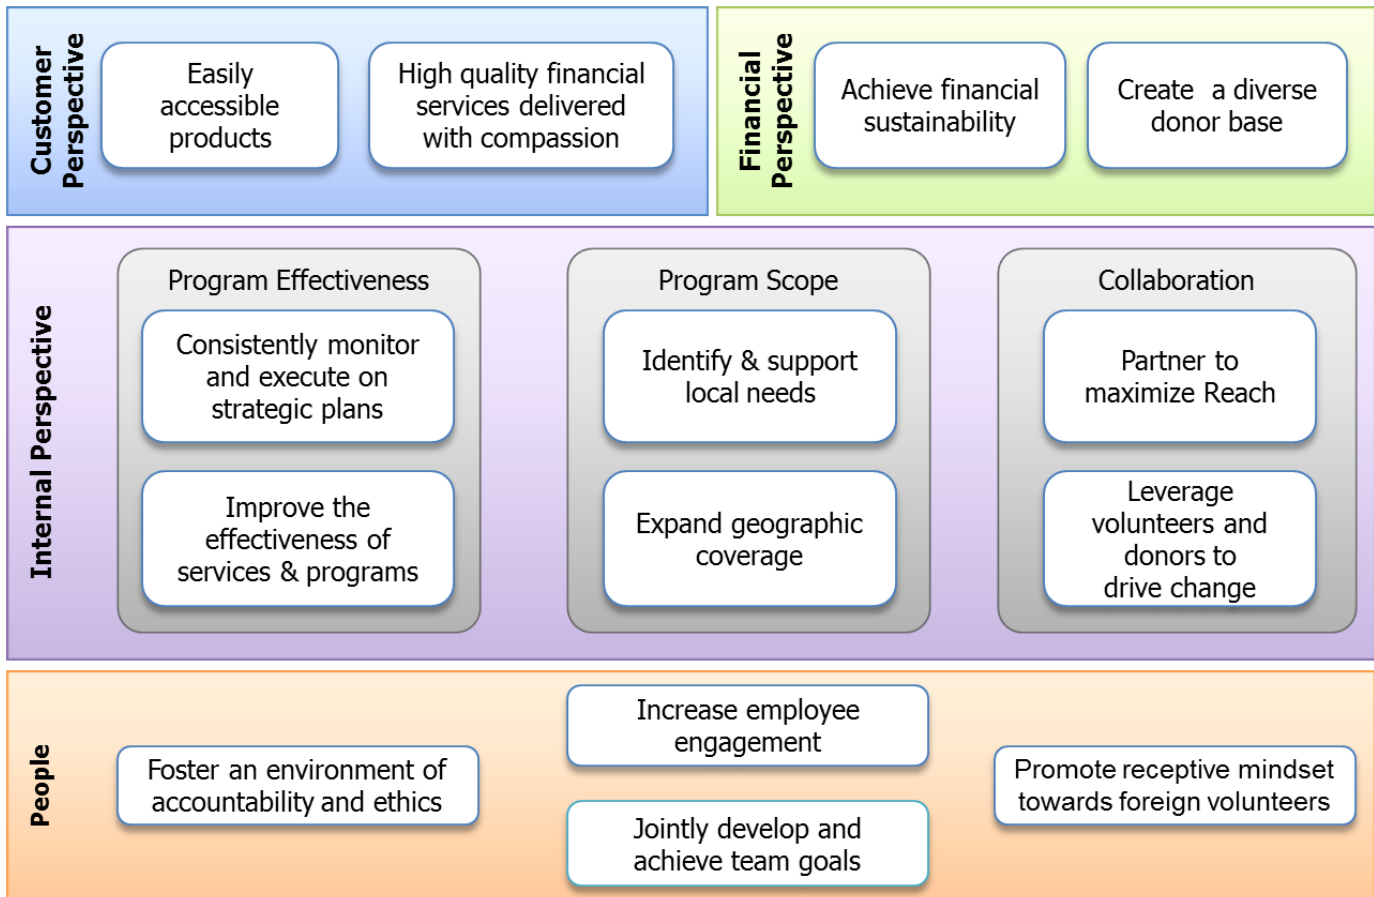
Customer Perspective

Easily accessible products

High quality financial services delivered with compassion

Financial Perspective

Achieve financial sustainability

Create a diverse donor base

Internal Perspective

Program Effectiveness

Consistently monitor and execute on strategic plans

Improve the effectiveness of services & programs

Program Scope

Identify & support local needs

Expand geographic coverage

Collaboration

Partner to maximize Reach

Leverage volunteers and donors to drive change

People

Foster an environment of accountability and ethics

Increase employee engagement

Jointly develop and achieve team goals

Promote receptive mindset towards foreign volunteers